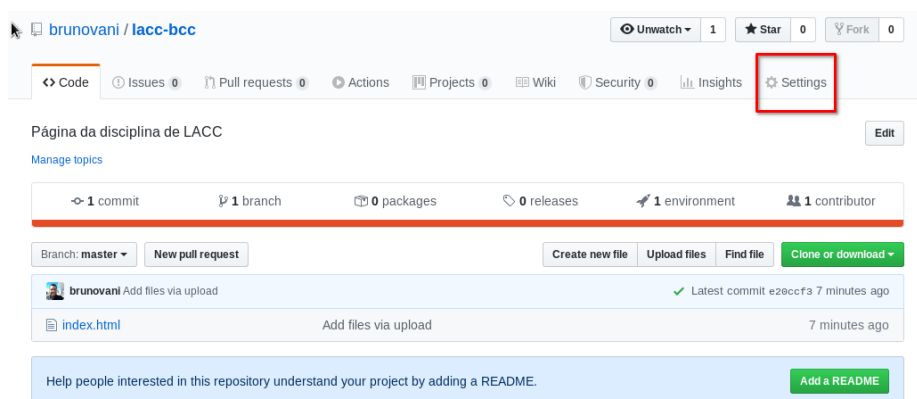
brunovani / lacc-bcc

Unwatch 1 Star 0 Fork 0

Code Issues 0 Pull requests 0 Actions Projects 0 Wiki Security 0 Insights Settings

Página da disciplina de LACC

Edit

Manage topics

1 commit 1 branch 0 packages 0 releases 1 environment 1 contributor

Branch: master New pull request Create new file Upload files Find file Clone or download

brunovani Add files via upload Latest commit e20ccf3 7 minutes ago

index.html Add files via upload 7 minutes ago

Help people interested in this repository understand your project by adding a README. Add a README